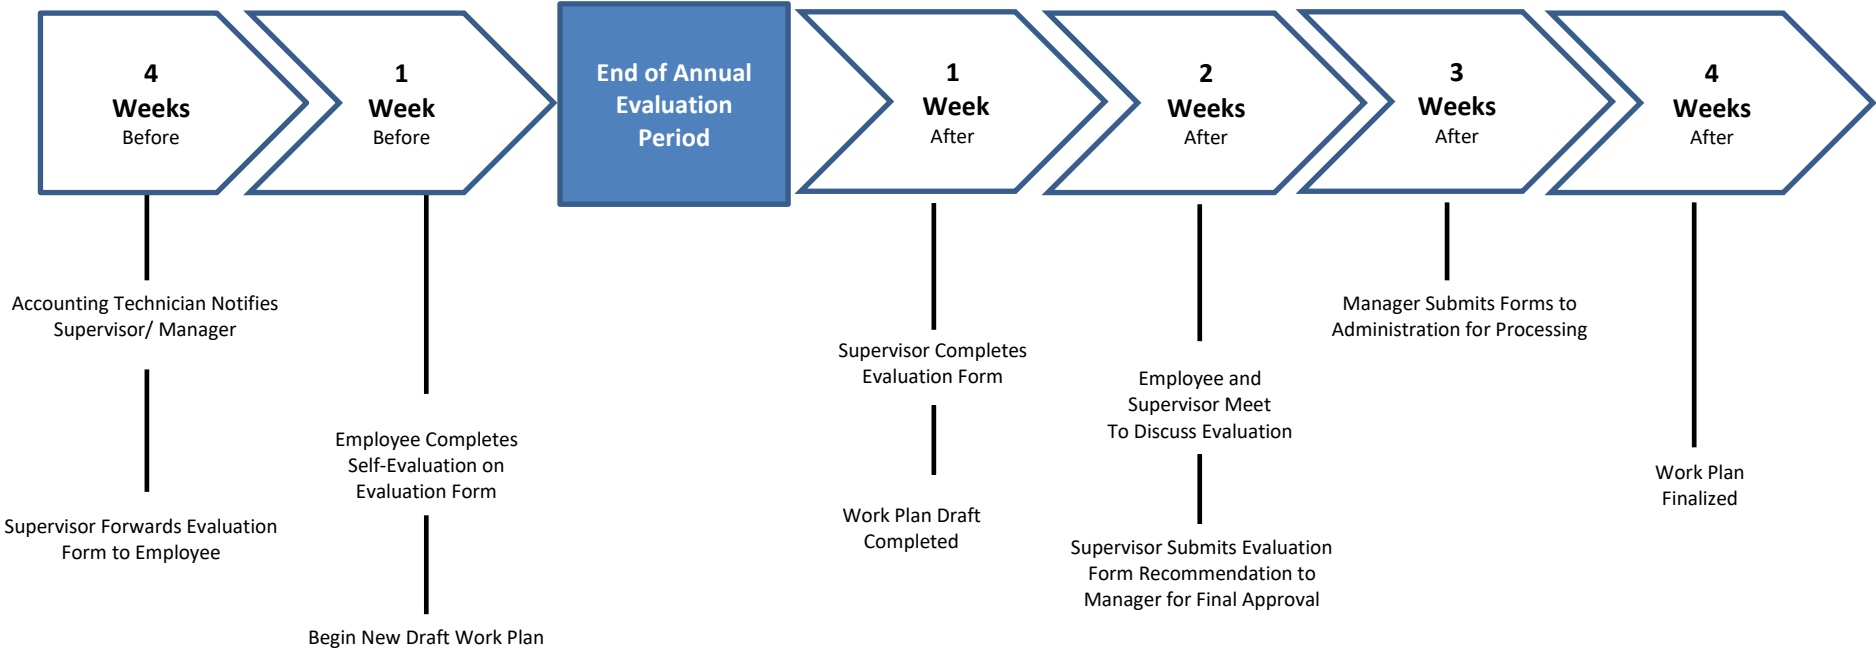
4
Weeks
Before

Accounting Technician Notifies Supervisor/ Manager

Supervisor Forwards Evaluation Form to Employee

1
Week
Before

Employee Completes Self-Evaluation on Evaluation Form

Begin New Draft Work Plan

End of Annual Evaluation Period

1
Week
After

Supervisor Completes Evaluation Form

Work Plan Draft Completed

2
Weeks
After

Employee and Supervisor Meet To Discuss Evaluation

Supervisor Submits Evaluation Form Recommendation to Manager for Final Approval

3
Weeks
After

Manager Submits Forms to Administration for Processing

4
Weeks
After

Work Plan Finalized